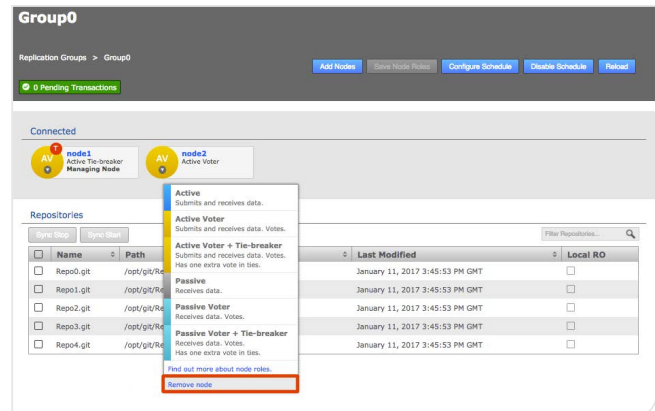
Group0

Replication Groups > Group0

Add Nodes | Save Node Roles | Configure Schedule | Disable Schedule | Reload

0 Pending Transactions

Connected

T AV node1 Active Tie-breaker Managing Node

AV node2 Active Voter

Active
Submits and receives data.

Active Voter
Submits and receives data. Votes.

Active Voter + Tie-breaker
Submits and receives data. Votes. Has one extra vote in ties.

Passive
Receives data.

Passive Voter
Receives data. Votes.

Passive Voter + Tie-breaker
Receives data. Votes. Has one extra vote in ties.

Find out more about node roles.

Remove node

Repositories

Sync Stop | Sync Start

Filter Repositories...

| | Name | Path | Last Modified | Local RO |
|---|---|---|---|---|
| ☐ | Repo0.git | /opt/git/Re | January 11, 2017 3:45:53 PM GMT | ☐ |
| ☐ | Repo1.git | /opt/git/Re | January 11, 2017 3:45:53 PM GMT | ☐ |
| ☐ | Repo2.git | /opt/git/Re | January 11, 2017 3:45:53 PM GMT | ☐ |
| ☐ | Repo3.git | /opt/git/Re | January 11, 2017 3:45:53 PM GMT | ☐ |
| ☐ | Repo4.git | /opt/git/Re | January 11, 2017 3:45:53 PM GMT | ☐ |